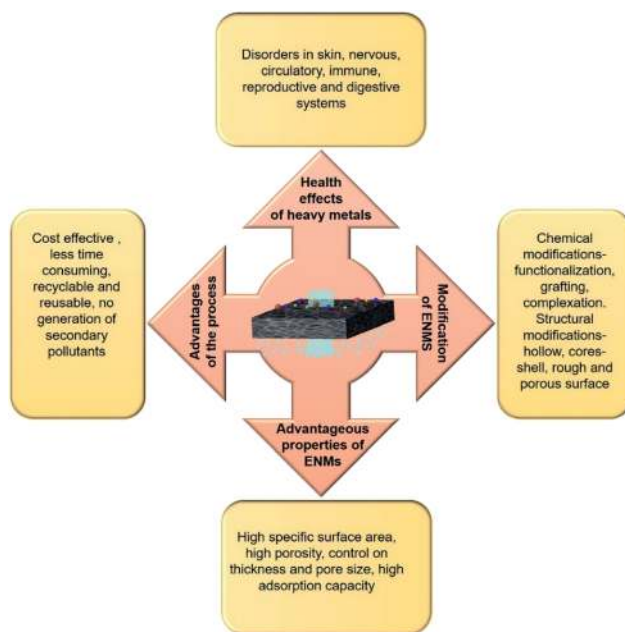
Disorders in skin, nervous, circulatory, immune, reproductive and digestive systems

Health effects of heavy metals

Cost effective , less time consuming, recyclable and reusable, no generation of secondary pollutants

Advantages of the process

Modification of ENMS

Chemical modifications-functionalization, grafting, complexation. Structural modifications-hollow, core-shell, rough and porous surface

Advantageous properties of ENMs

High specific surface area, high porosity, control on thickness and pore size, high adsorption capacity